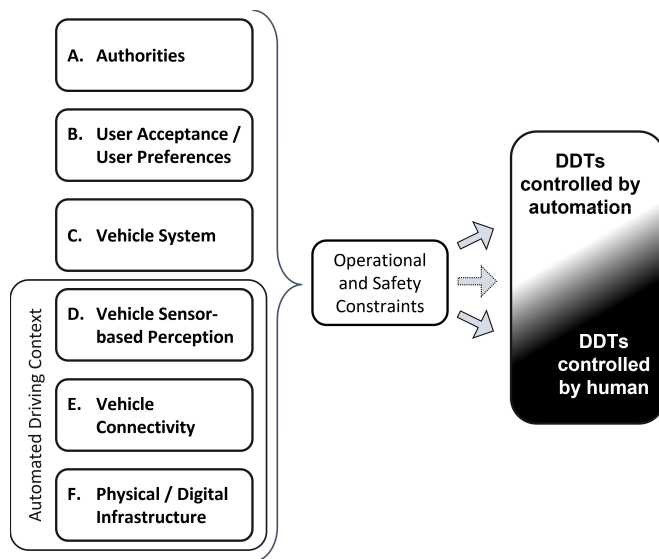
A. Authorities

B. User Acceptance / User Preferences

C. Vehicle System

Automated Driving Context

D. Vehicle Sensor-based Perception

E. Vehicle Connectivity

F. Physical / Digital Infrastructure

Operational and Safety Constraints

DDTs controlled by automation

DDTs controlled by human